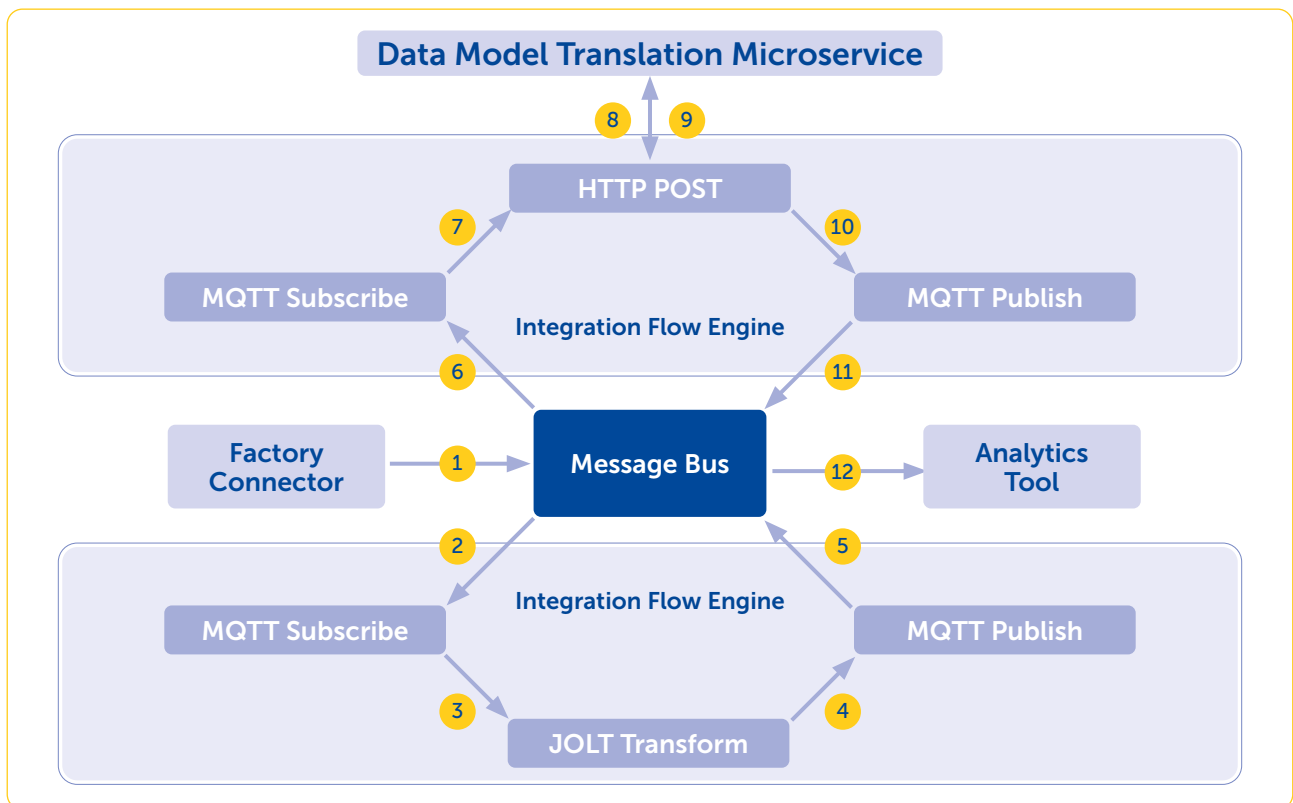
Data Model Translation Microservice

8

9

HTTP POST

7

10

MQTT Subscribe

MQTT Publish

Integration Flow Engine

6

11

Factory Connector

1

Message Bus

12

Analytics Tool

2

5

Integration Flow Engine

MQTT Subscribe

MQTT Publish

3

4

JOLT Transform